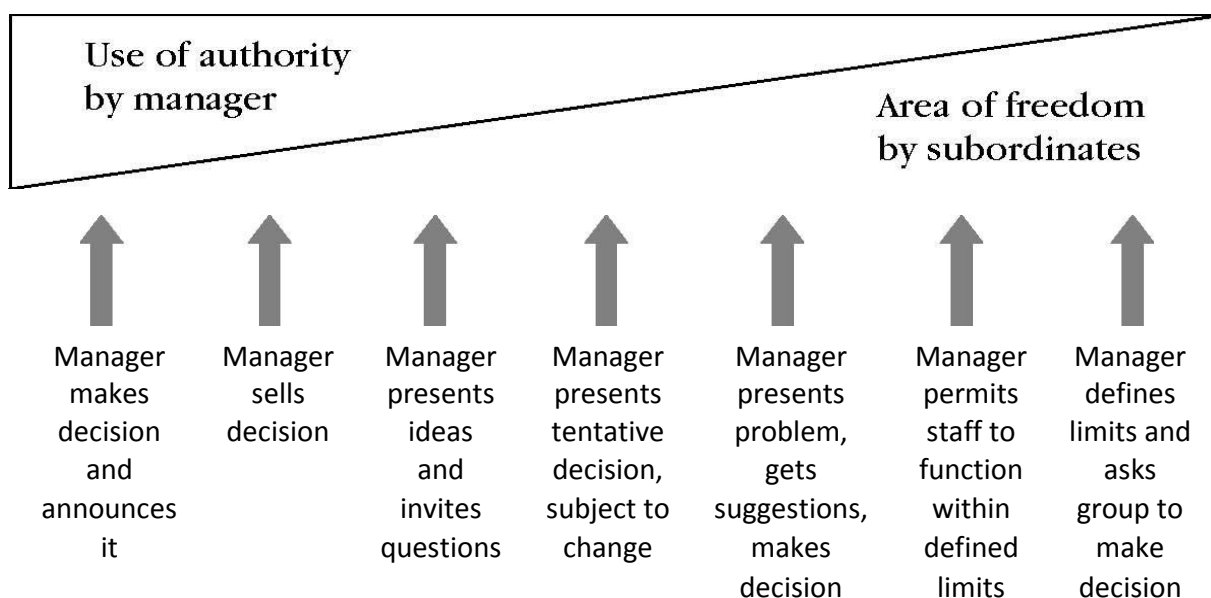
Use of authority by manager

Area of freedom by subordinates

Manager makes decision and announces it

Manager sells decision

Manager presents ideas and invites questions

Manager presents tentative decision, subject to change

Manager presents problem, gets suggestions, makes decision

Manager permits staff to function within defined limits

Manager defines limits and asks group to make decision